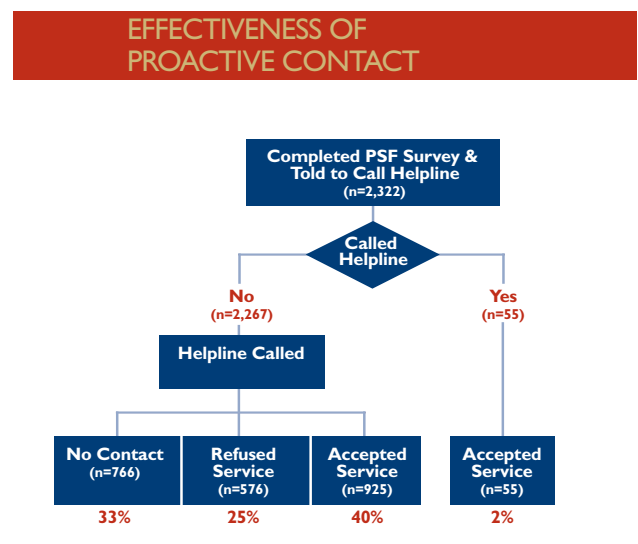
EFFECTIVENESS OF PROACTIVE CONTACT

Completed PSF Survey & Told to Call Helpline (n=2,322)

Called Helpline

No (n=2,267)

Yes (n=55)

Helpline Called

No Contact (n=766)

33%

Refused Service (n=576)

25%

Accepted Service (n=925)

40%

Accepted Service (n=55)

2%